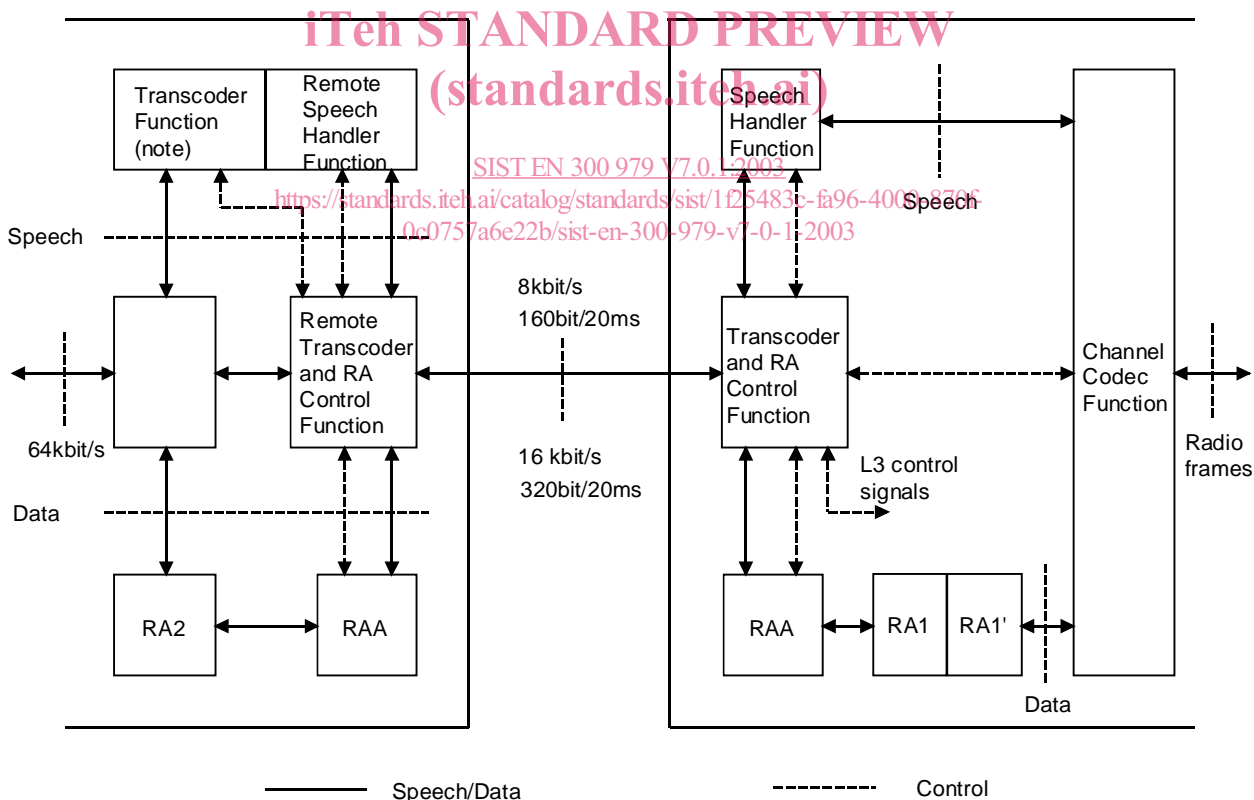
iTeh STANDARD PREVIEW
(standards.iteh.ai)

SIST EN 300 979 V7.0.1:2003
https://standards.iteh.ai/catalog/standards/sist/1f25483c-fa96-4002-870f-0c0757a6e22b/sist-en-300-979-v7-0-1-2003

Transcoder Function (note)

Remote Speech Handler Function

Speech

Remote Transcoder and RA Control Function

64kbit/s

Data

RA2

RAA

8kbit/s
160bit/20ms

16 kbit/s
320bit/20ms

Speech Handler Function

Speech

Transcoder and RA Control Function

L3 control signals

Channel Codec Function

Radio frames

RAA

RA1

RA1'

Data

Speech/Data

Control